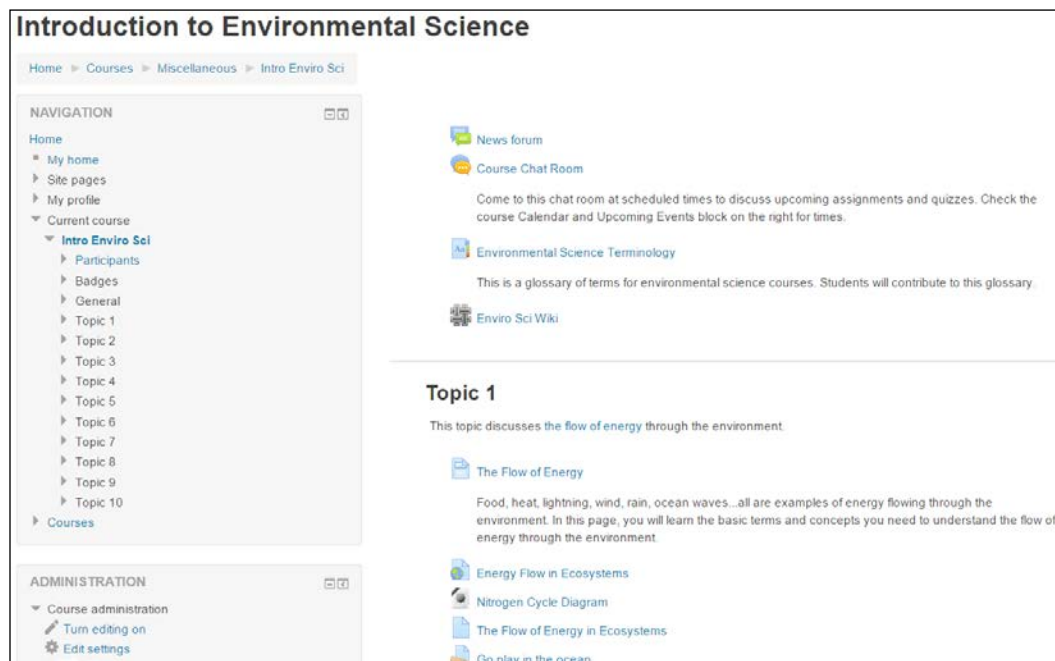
Introduction to Environmental Science

Home ▸ Courses ▸ Miscellaneous ▸ Intro Enviro Sci

NAVIGATION

Home
My home
Site pages
My profile
Current course
Intro Enviro Sci
Participants
Badges
General
Topic 1
Topic 2
Topic 3
Topic 4
Topic 5
Topic 6
Topic 7
Topic 8
Topic 9
Topic 10
Courses

ADMINISTRATION

Course administration
Turn editing on
Edit settings

News forum

Course Chat Room

Come to this chat room at scheduled times to discuss upcoming assignments and quizzes. Check the course Calendar and Upcoming Events block on the right for times.

Environmental Science Terminology

This is a glossary of terms for environmental science courses. Students will contribute to this glossary.

Enviro Sci Wiki

Topic 1

This topic discusses the flow of energy through the environment.

The Flow of Energy

Food, heat, lightning, wind, rain, ocean waves...all are examples of energy flowing through the environment. In this page, you will learn the basic terms and concepts you need to understand the flow of energy through the environment.

Energy Flow in Ecosystems

Nitrogen Cycle Diagram

The Flow of Energy in Ecosystems

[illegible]